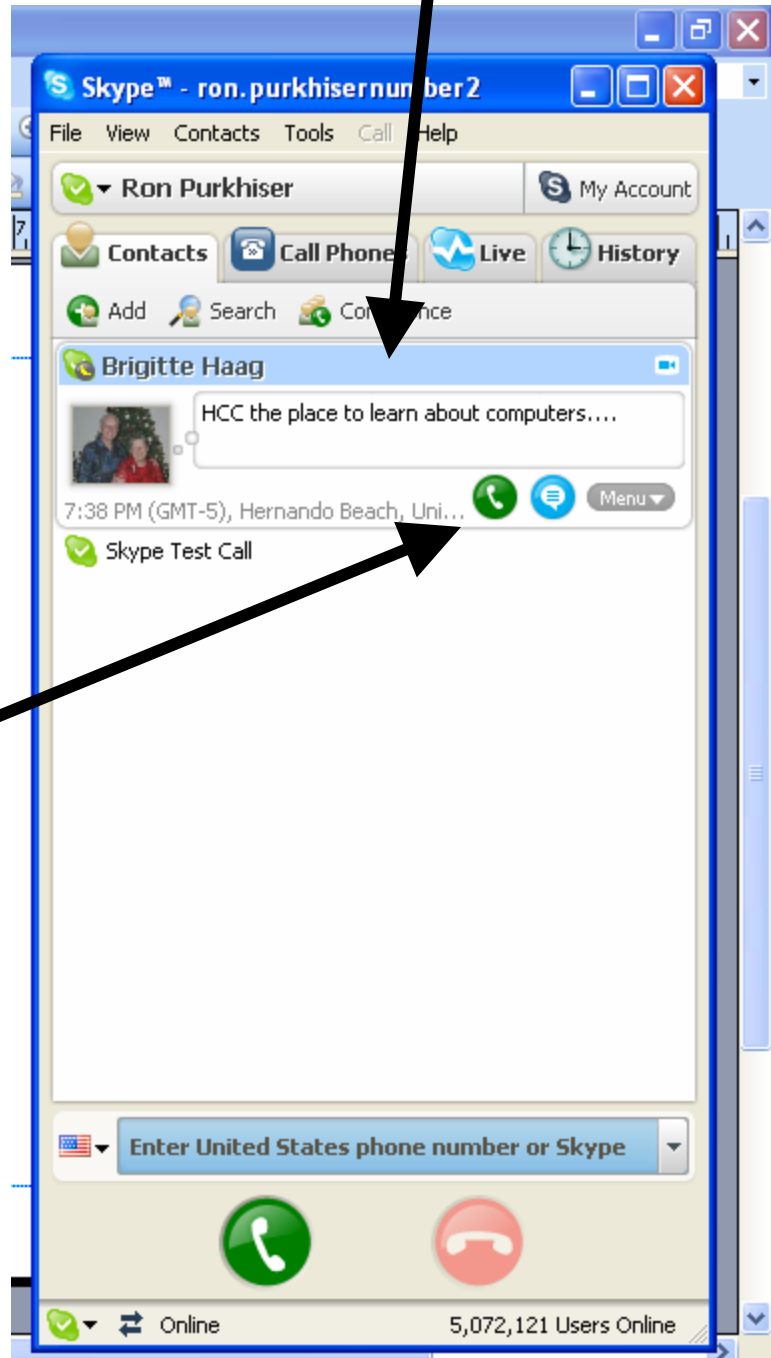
Skype™ - ron.purkhisernu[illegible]ber2

File View Contacts Tools Call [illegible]elp

Ron Purkhiser My Account

Contacts Call Phone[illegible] Live History

Add Search Co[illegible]nce

Brigitte Haag

HCC the place to learn about computers....

7:38 PM (GMT-5), Hernando Beach, Uni...

Menu

Skype Test Call

Enter United States phone number or Skype

Online 5,072,121 Users Online